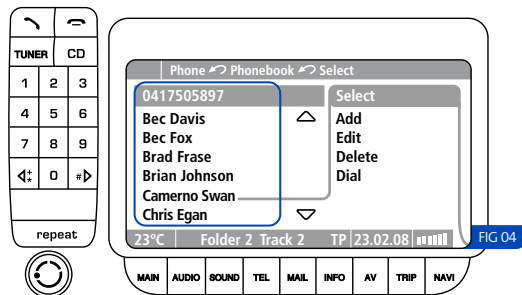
TUNER
CD
1
2
3
4
5
6
7
8
9
0
repeat

Phone Phonebook Select

0417505897
Bec Davis
Bec Fox
Brad Frase
Brian Johnson
Camerno Swan
Chris Egan

Select
Add
Edit
Delete
Dial

23°C Folder 2 Track 2 TP 23.02.08

FIG 04

MAIN
AUDIO
SOUND
TEL
MAIL
INFO
AV
TRIP
NAVI